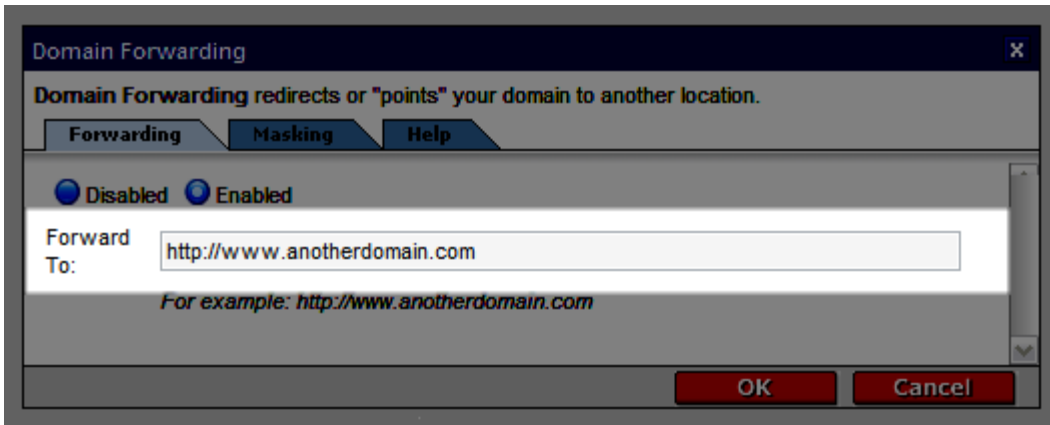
Domain Forwarding

x

**Domain Forwarding** redirects or "points" your domain to another location.

Forwarding | Masking | Help

Disabled Enabled

Forward To: http://www.anotherdomain.com

*For example: http://www.anotherdomain.com*

OK Cancel